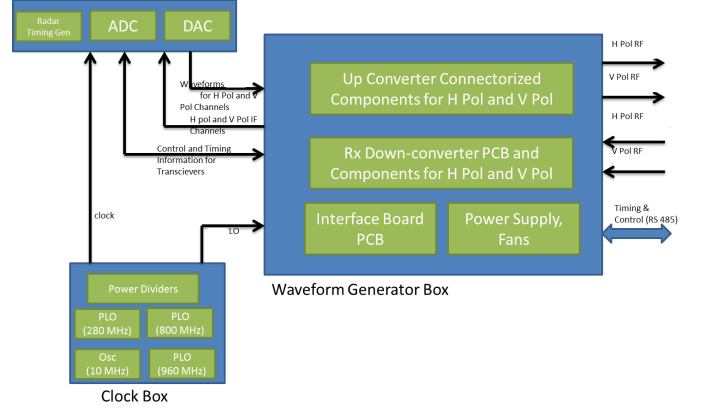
Radar Timing Gen

ADC

DAC

Waveforms for H Pol and V Pol Channels

H pol and V Pol IF Channels

Control and Timing Information for Transcievers

clock

LO

Up Converter Connectorized Components for H Pol and V Pol

Rx Down-converter PCB and Components for H Pol and V Pol

Interface Board PCB

Power Supply, Fans

H Pol RF

V Pol RF

H Pol RF

V Pol RF

Timing & Control (RS 485)

Waveform Generator Box

Power Dividers

PLO (280 MHz)

PLO (800 MHz)

Osc (10 MHz)

PLO (960 MHz)

Clock Box